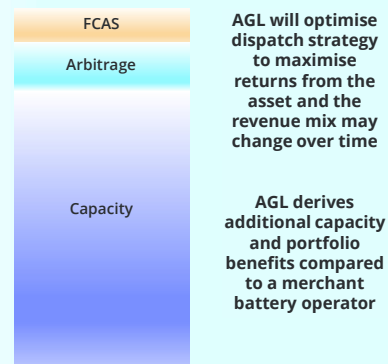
FCAS

Arbitrage

Capacity

AGL will optimise dispatch strategy to maximise returns from the asset and the revenue mix may change over time

AGL derives additional capacity and portfolio benefits compared to a merchant battery operator